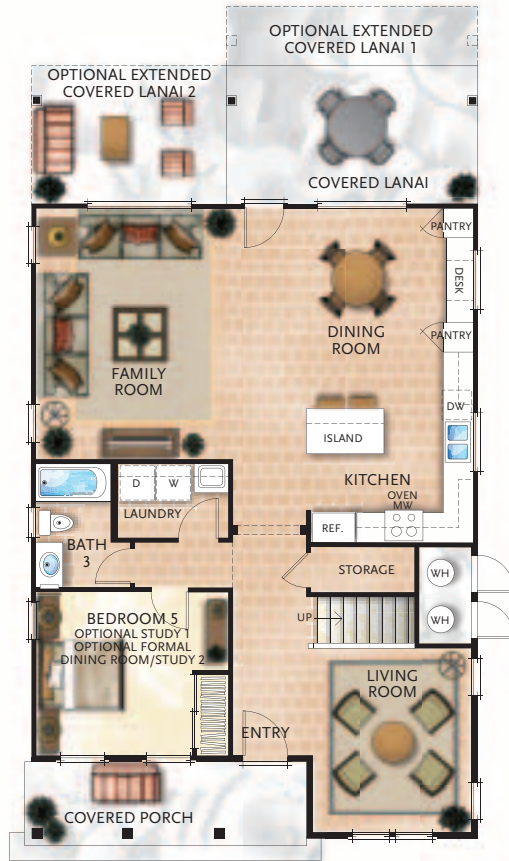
OPTIONAL EXTENDED COVERED LANAI 1

OPTIONAL EXTENDED COVERED LANAI 2

COVERED LANAI

PANTRY

DESK

PANTRY

DINING ROOM

FAMILY ROOM

ISLAND

DW

KITCHEN

OVEN MW

REF.

D W

LAUNDRY

BATH 3

STORAGE

WH

WH

UP

BEDROOM 5
OPTIONAL STUDY 1
OPTIONAL FORMAL DINING ROOM/STUDY 2

LIVING ROOM

ENTRY

COVERED PORCH